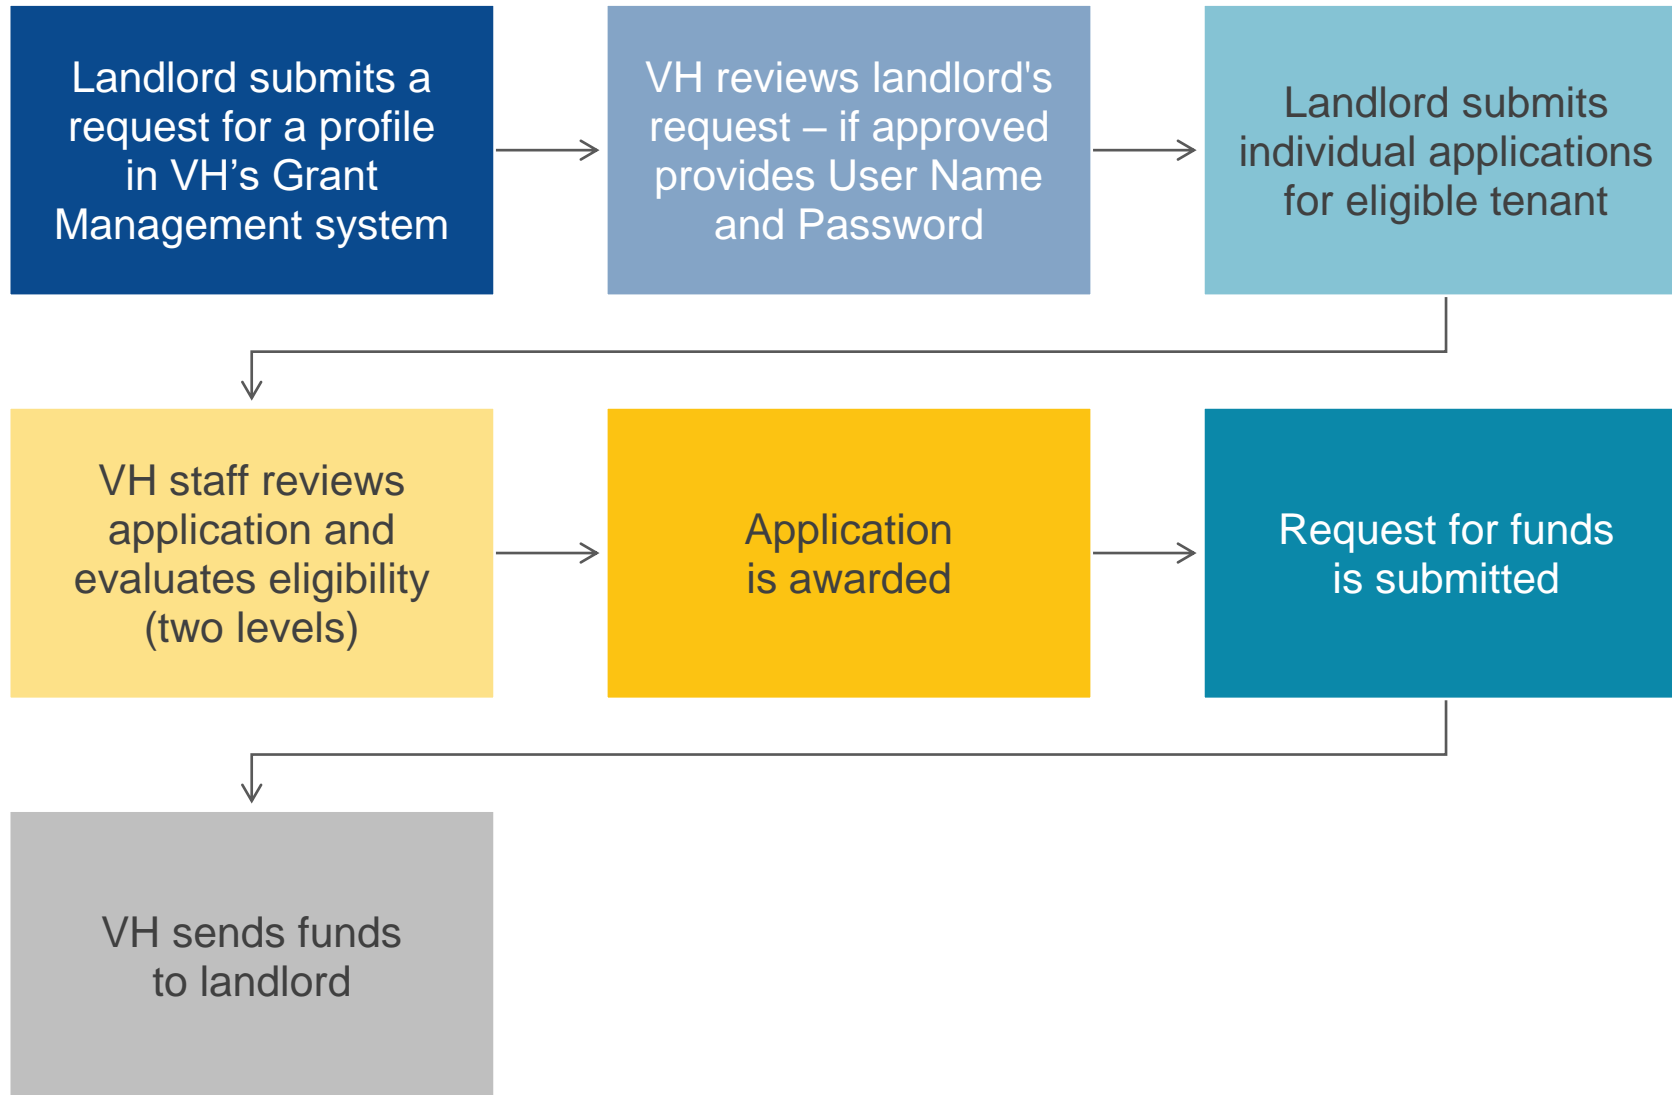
Landlord submits a request for a profile in VH’s Grant Management system

VH reviews landlord's request – if approved provides User Name and Password

Landlord submits individual applications for eligible tenant

VH staff reviews application and evaluates eligibility (two levels)

Application is awarded

Request for funds is submitted

VH sends funds to landlord